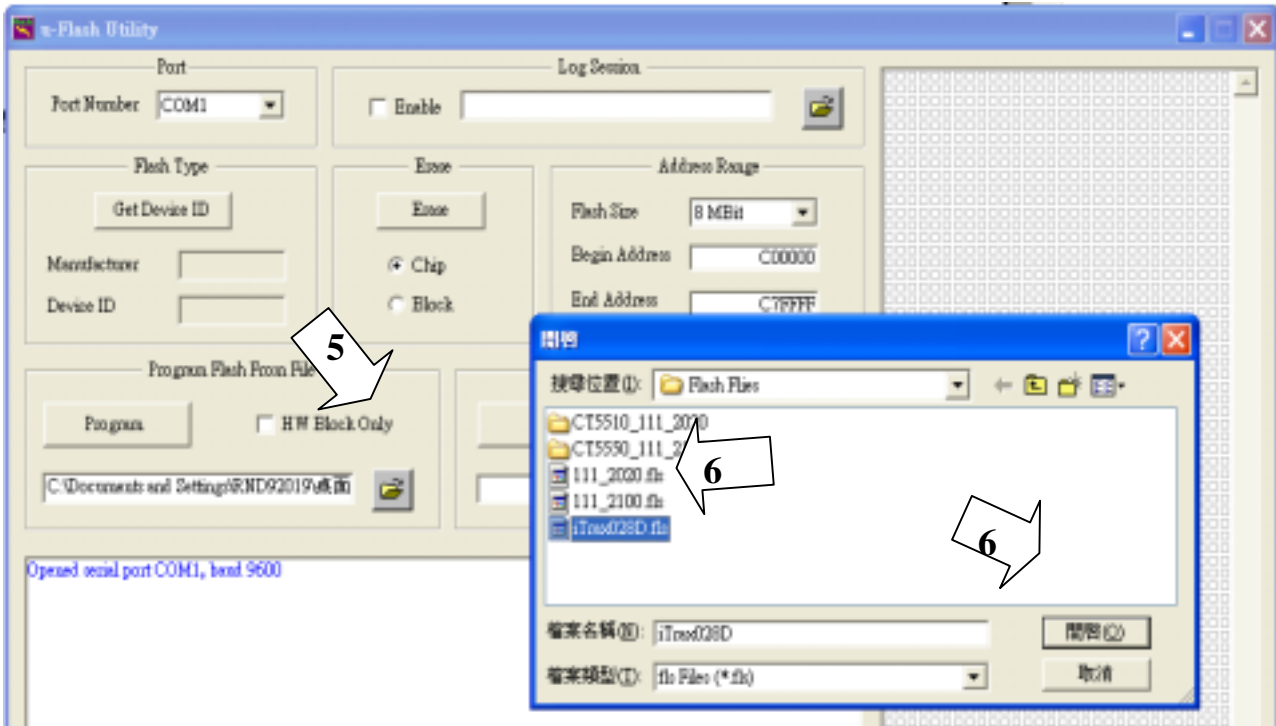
u-Flash Utility

Port

Port Number COM1

Log Session

Enable

Flash Type

Get Device ID

Manufacturer

Device ID

Erase

Erase

Chip

Block

Address Range

Flash Size 8 MBit

Begin Address C00000

End Address C7FFFF

5

Program Flash From File

Program

HW Block Only

C:\Documents and Settings\RND92019\桌面

Opened serial port COM1, baud 9600

開啟

搜尋位置(I): Flash Files

CT5510_111_2020

CT5550_111_2

111_2020.fls

111_2100.fls

iTrax028D.fls

6

6

檔案名稱(N): iTrax028D

檔案類型(T): fls Files (*.fls)

開啟(O)

取消